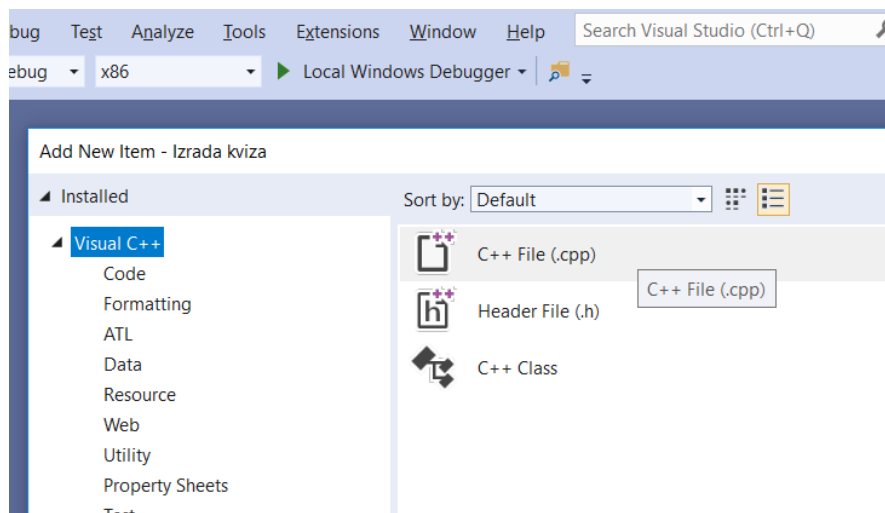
ebug Test Analyze Tools Extensions Window Help Search Visual Studio (Ctrl+Q)

ebug x86 Local Windows Debugger

Add New Item - Izrada kviza

Installed

Sort by: Default

Visual C++
Code
Formatting
ATL
Data
Resource
Web
Utility
Property Sheets
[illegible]

C++ File (.cpp)
C++ File (.cpp)
Header File (.h)
C++ Class